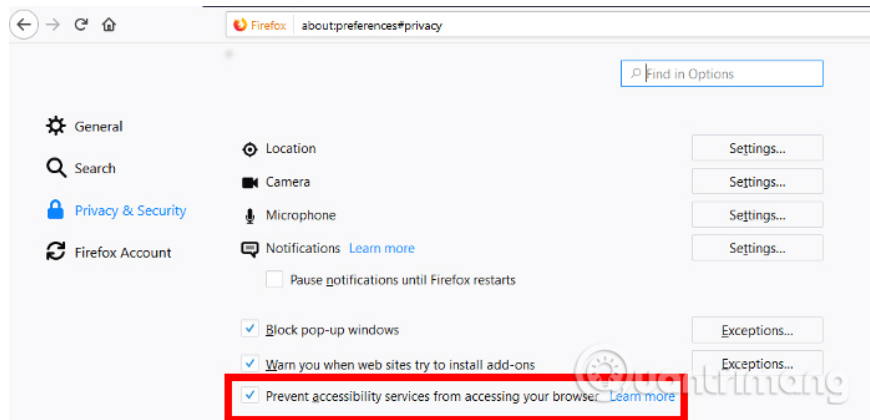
Firefox about:preferences#privacy

Find in Options

General
Search
Privacy & Security
Firefox Account

Location Settings...
Camera Settings...
Microphone Settings...
Notifications Learn more Settings...
Pause notifications until Firefox restarts

Block pop-up windows Exceptions...
Warn you when web sites try to install add-ons Exceptions...
Prevent accessibility services from accessing your browser Learn more

quantrimang